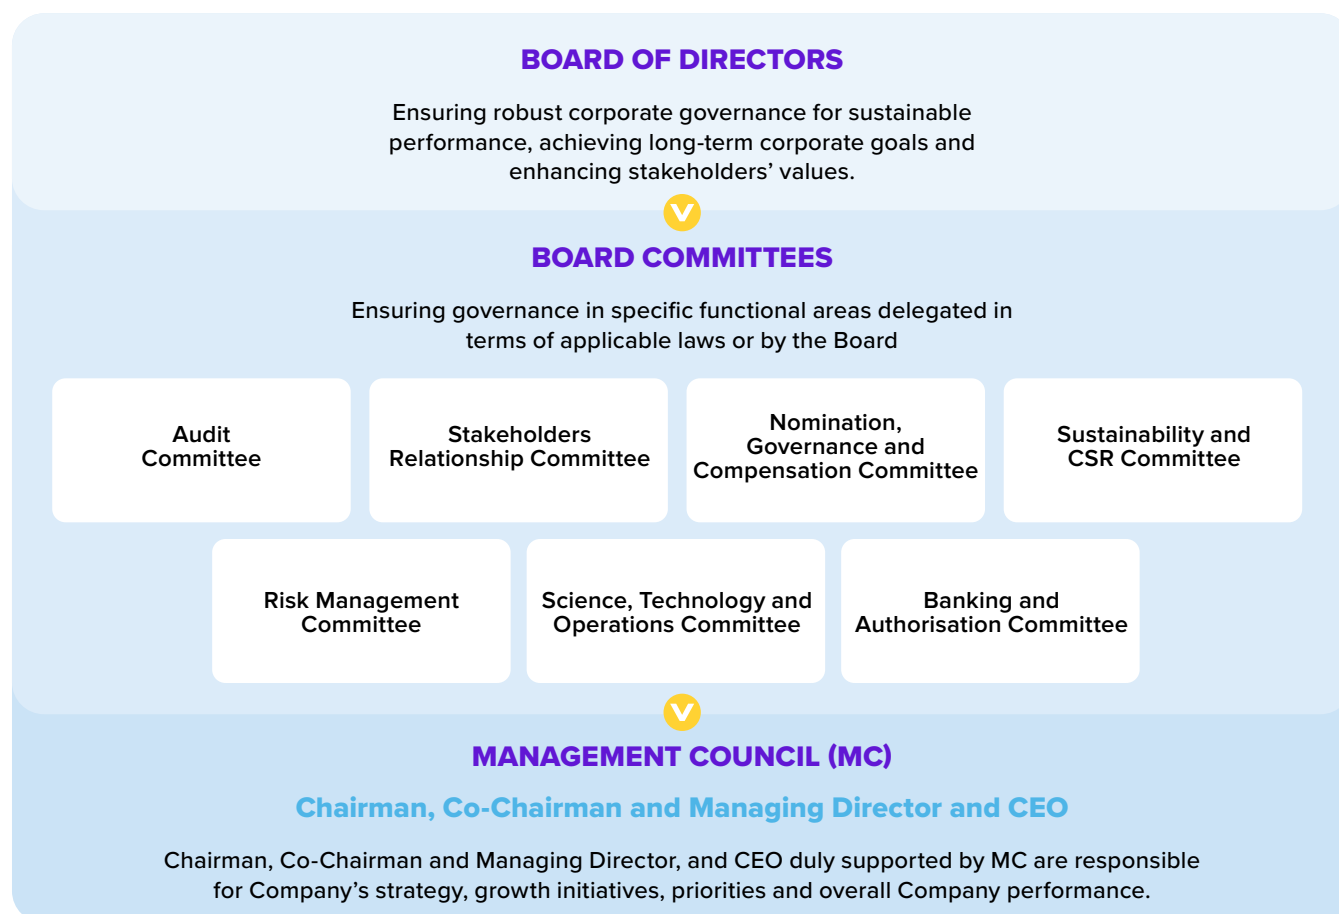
BOARD OF DIRECTORS

Ensuring robust corporate governance for sustainable performance, achieving long-term corporate goals and enhancing stakeholders' values.

BOARD COMMITTEES

Ensuring governance in specific functional areas delegated in terms of applicable laws or by the Board

Audit Committee

Stakeholders Relationship Committee

Nomination, Governance and Compensation Committee

Sustainability and CSR Committee

Risk Management Committee

Science, Technology and Operations Committee

Banking and Authorisation Committee

MANAGEMENT COUNCIL (MC)

Chairman, Co-Chairman and Managing Director and CEO

Chairman, Co-Chairman and Managing Director, and CEO duly supported by MC are responsible for Company's strategy, growth initiatives, priorities and overall Company performance.